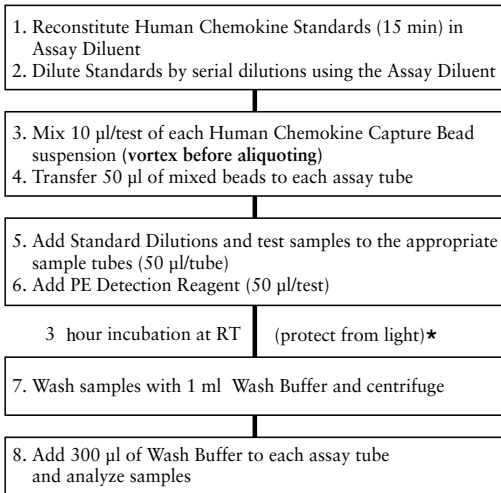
1. Reconstitute Human Chemokine Standards (15 min) in Assay Diluent
2. Dilute Standards by serial dilutions using the Assay Diluent

3. Mix 10 µl/test of each Human Chemokine Capture Bead suspension (**vortex before aliquoting**)
4. Transfer 50 µl of mixed beads to each assay tube

5. Add Standard Dilutions and test samples to the appropriate sample tubes (50 µl/tube)
6. Add PE Detection Reagent (50 µl/test)

3 hour incubation at RT (protect from light)★

7. Wash samples with 1 ml Wash Buffer and centrifuge

8. Add 300 µl of Wash Buffer to each assay tube and analyze samples